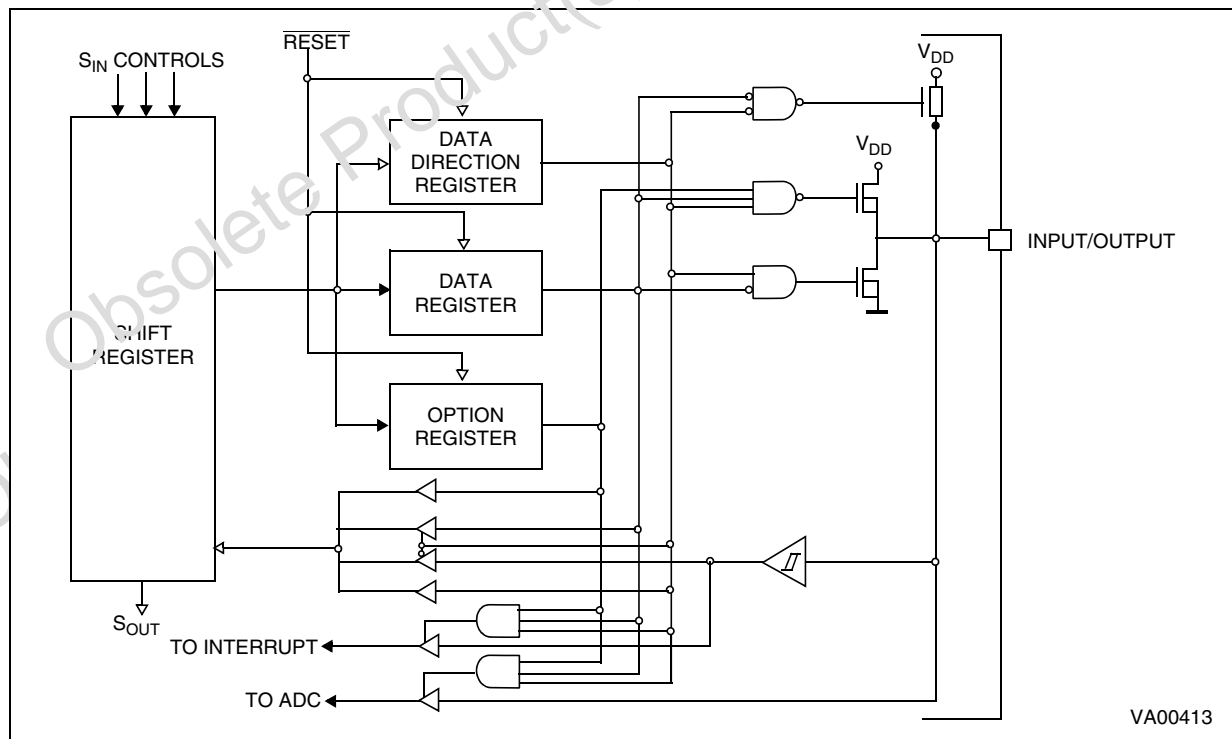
$S_{IN}$ CONTROLS

$\overline{RESET}$

$V_{DD}$

DATA DIRECTION REGISTER

$V_{DD}$

DATA REGISTER

INPUT/OUTPUT

SHIFT REGISTER

OPTION REGISTER

$S_{OUT}$

TO INTERRUPT

TO ADC

VA00413

Obsolete Product(s)